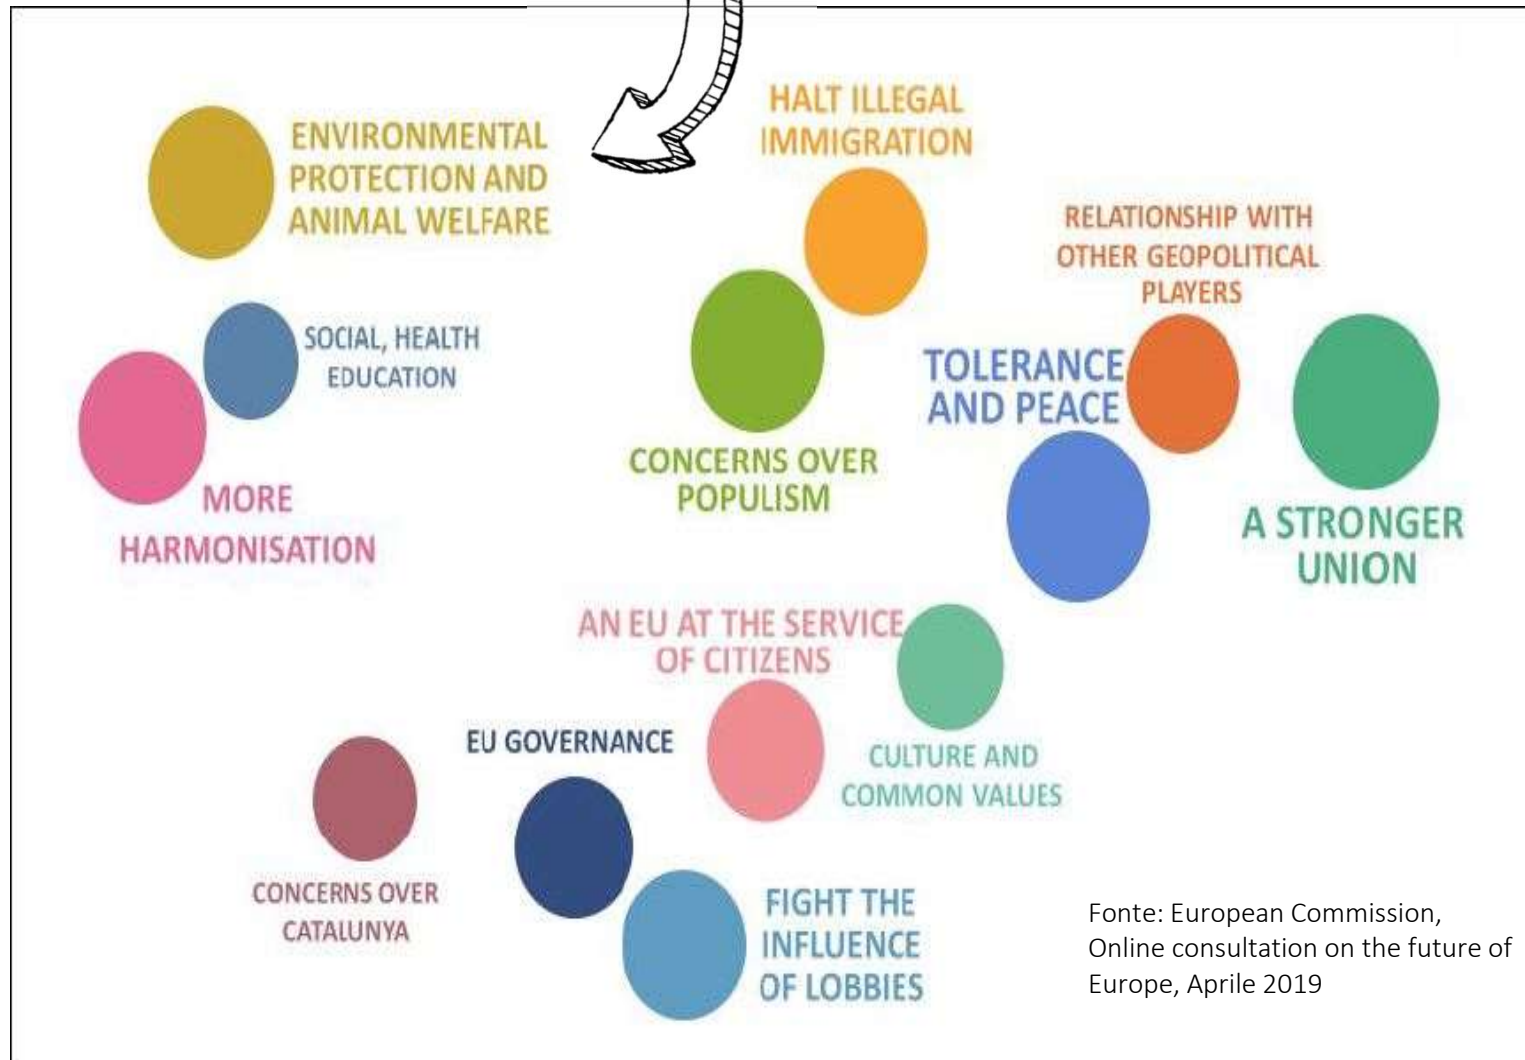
ENVIRONMENTAL PROTECTION AND ANIMAL WELFARE

HALT ILLEGAL IMMIGRATION

RELATIONSHIP WITH OTHER GEOPOLITICAL PLAYERS

SOCIAL, HEALTH EDUCATION

TOLERANCE AND PEACE

CONCERNS OVER POPULISM

MORE HARMONISATION

A STRONGER UNION

AN EU AT THE SERVICE OF CITIZENS

EU GOVERNANCE

CULTURE AND COMMON VALUES

CONCERNS OVER CATALUNYA

FIGHT THE INFLUENCE OF LOBBIES

Fonte: European Commission, Online consultation on the future of Europe, Aprile 2019